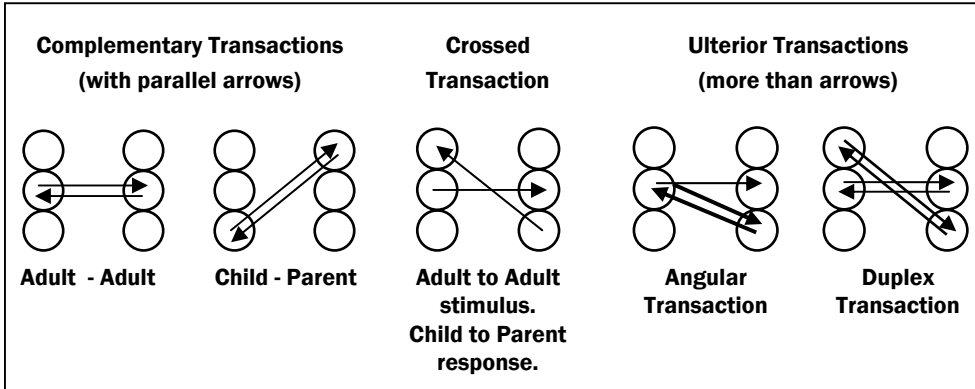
Complementary Transactions (with parallel arrows)

Crossed Transaction

Ulterior Transactions (more than arrows)

Adult - Adult

Child - Parent

Adult to Adult stimulus. Child to Parent response.

Angular Transaction

Duplex Transaction